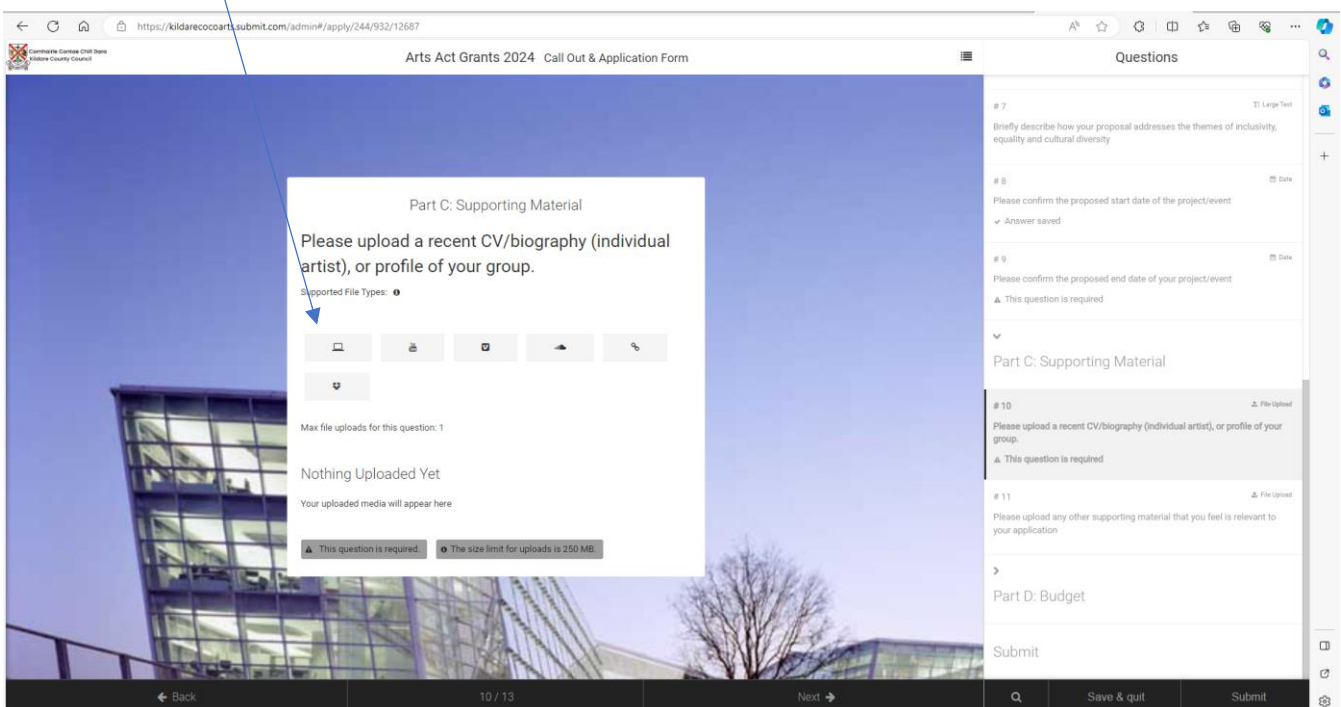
https://kildarecocoarts.submit.com/admin#/apply/244/932/12687

Comhairle Contae Chill Dara
Kildare County Council

Arts Act Grants 2024 Call Out & Application Form

Questions

# 7
Large Text
Briefly describe how your proposal addresses the themes of inclusivity, equality and cultural diversity

# 8
Date
Please confirm the proposed start date of the project/event
Answer saved

# 9
Date
Please confirm the proposed end date of your project/event
This question is required

Part C: Supporting Material

# 10
File Upload
Please upload a recent CV/biography (individual artist), or profile of your group.
This question is required

# 11
File Upload
Please upload any other supporting material that you feel is relevant to your application

Part D: Budget

Submit

Part C: Supporting Material

Please upload a recent CV/biography (individual artist), or profile of your group.

Supported File Types:

Max file uploads for this question: 1

Nothing Uploaded Yet

Your uploaded media will appear here

This question is required.
The size limit for uploads is 250 MB.

Back
10 / 13
Next
Save & quit
Submit